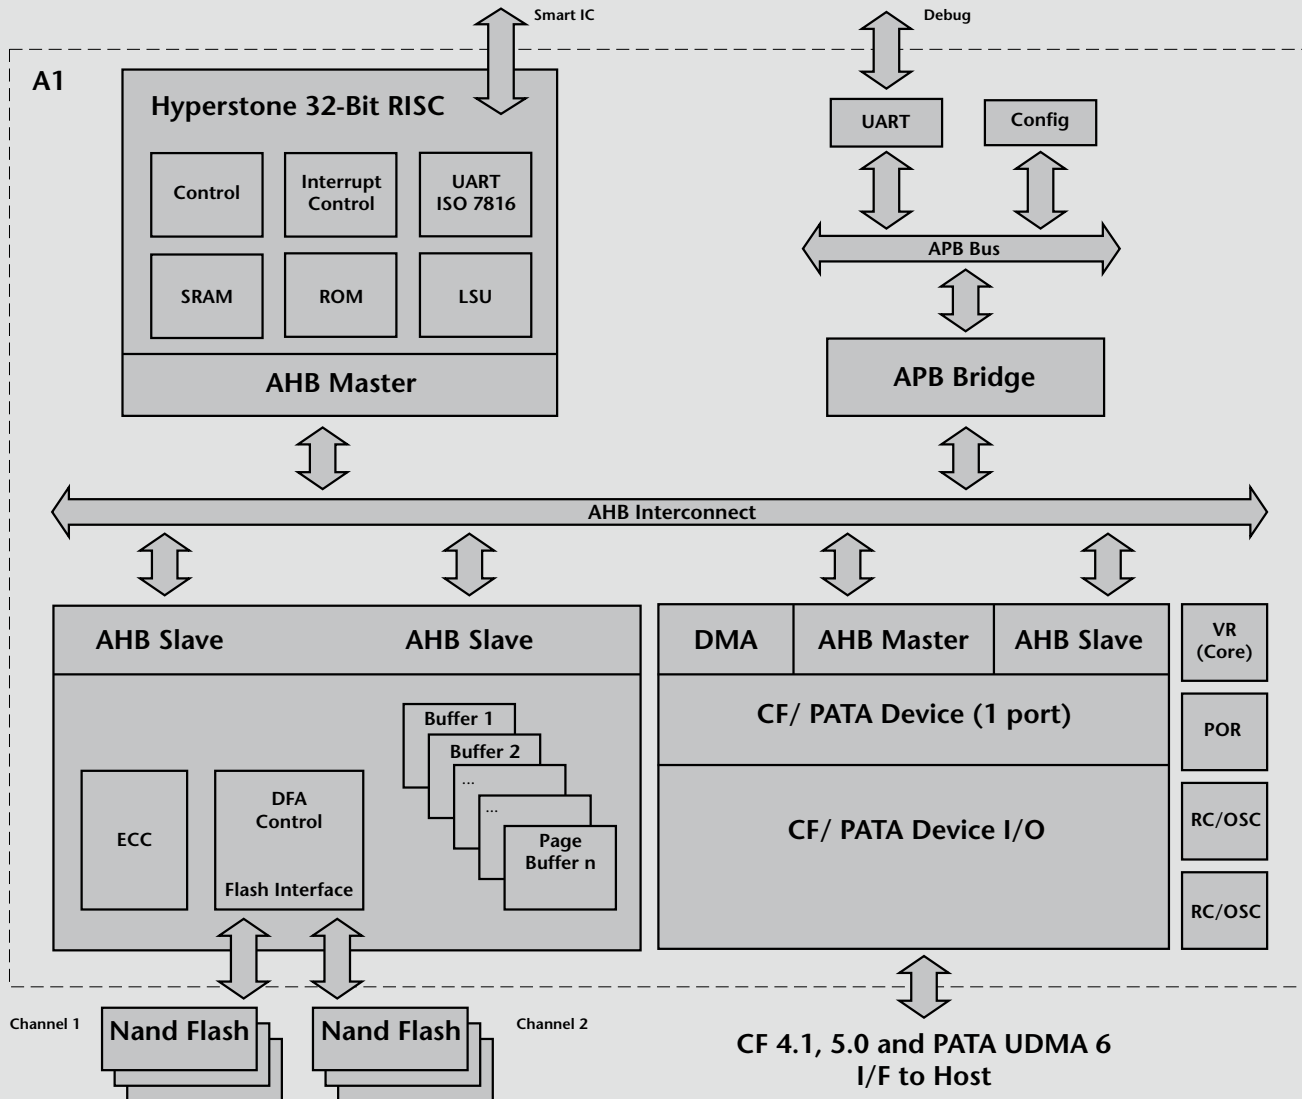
Smart IC

Debug

A1

Hyperstone 32-Bit RISC

Control

Interrupt Control

UART ISO 7816

SRAM

ROM

LSU

AHB Master

UART

Config

APB Bus

APB Bridge

AHB Interconnect

AHB Slave

AHB Slave

Buffer 1

Buffer 2

...

...

Page Buffer n

ECC

DFA Control

Flash Interface

DMA

AHB Master

AHB Slave

CF/ PATA Device (1 port)

CF/ PATA Device I/O

VR (Core)

POR

RC/OSC

RC/OSC

Channel 1

Nand Flash

Nand Flash

Channel 2

CF 4.1, 5.0 and PATA UDMA 6 I/F to Host